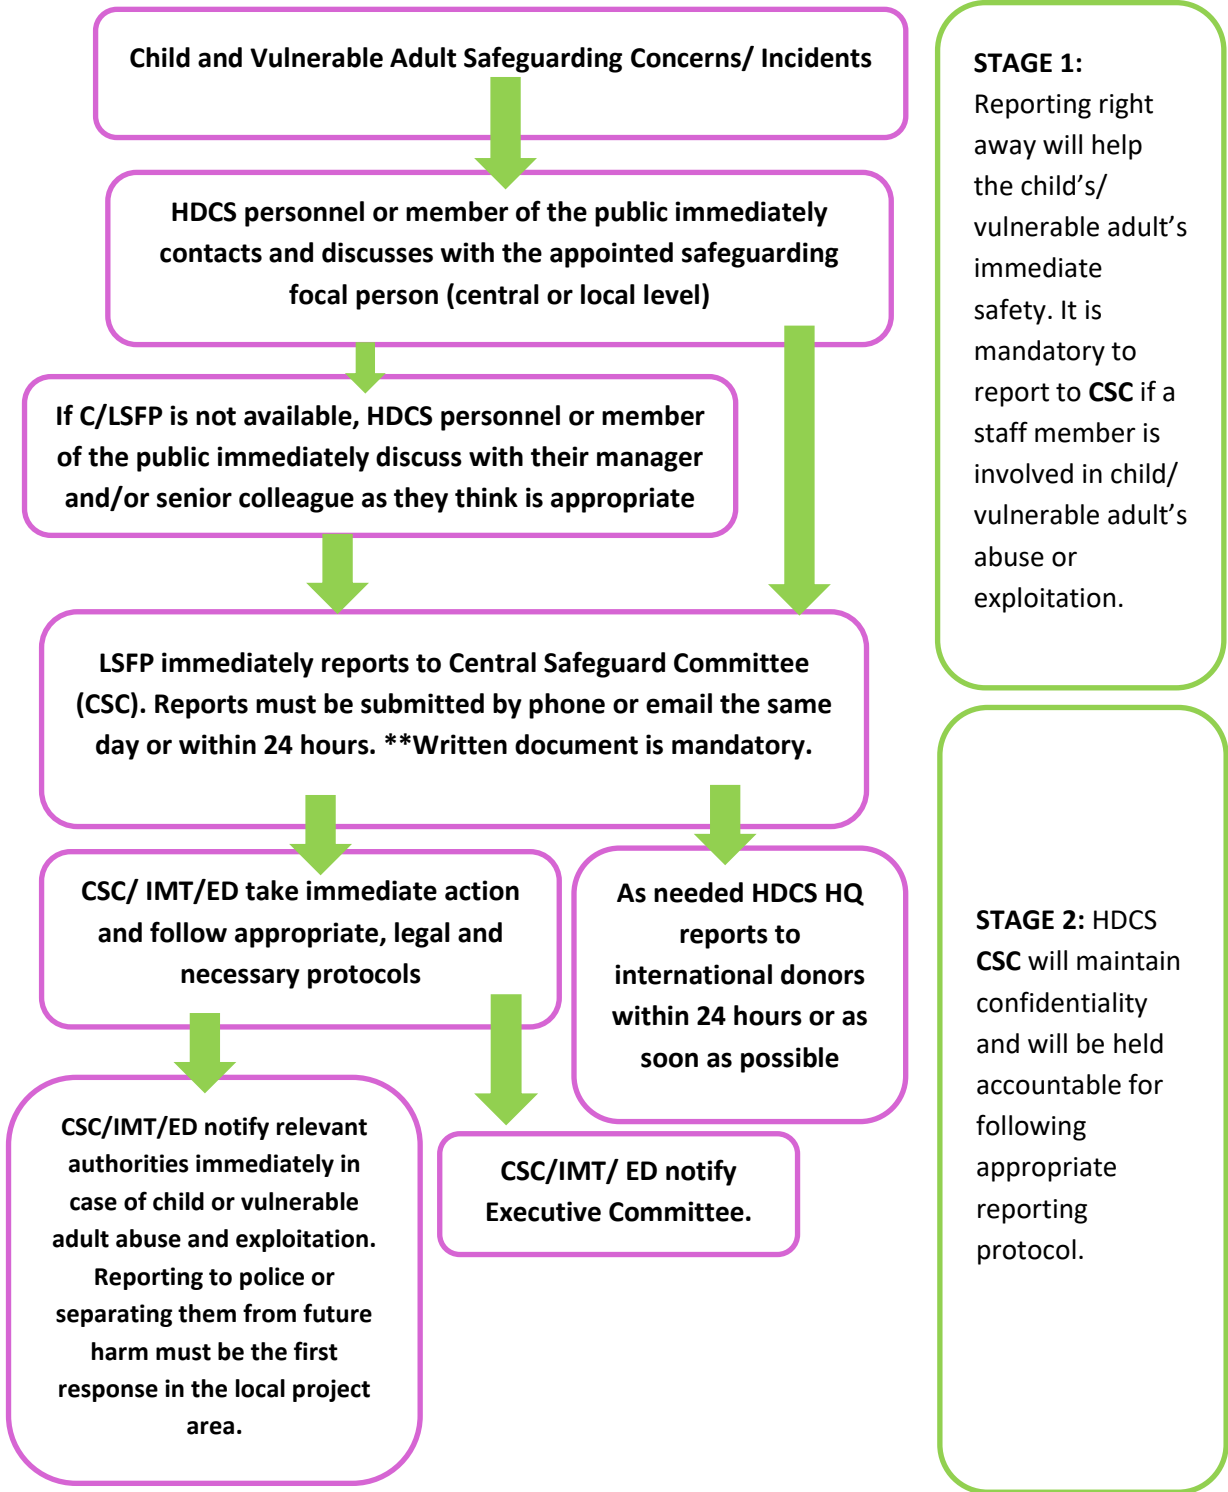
Child and Vulnerable Adult Safeguarding Concerns/ Incidents

HDCS personnel or member of the public immediately contacts and discusses with the appointed safeguarding focal person (central or local level)

If C/LSFP is not available, HDCS personnel or member of the public immediately discuss with their manager and/or senior colleague as they think is appropriate

LSFP immediately reports to Central Safeguard Committee (CSC). Reports must be submitted by phone or email the same day or within 24 hours. **Written document is mandatory.

CSC/ IMT/ED take immediate action and follow appropriate, legal and necessary protocols

As needed HDCS HQ reports to international donors within 24 hours or as soon as possible

CSC/IMT/ED notify relevant authorities immediately in case of child or vulnerable adult abuse and exploitation. Reporting to police or separating them from future harm must be the first response in the local project area.

CSC/IMT/ ED notify Executive Committee.

STAGE 1: Reporting right away will help the child's/ vulnerable adult's immediate safety. It is mandatory to report to CSC if a staff member is involved in child/ vulnerable adult's abuse or exploitation.

STAGE 2: HDCS CSC will maintain confidentiality and will be held accountable for following appropriate reporting protocol.